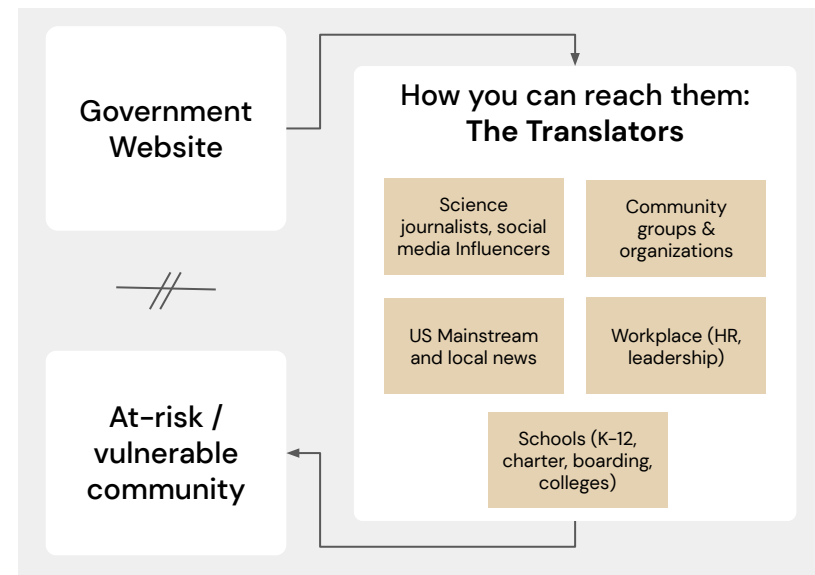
Government Website

How you can reach them:
**The Translators**

Science journalists, social media Influencers

Community groups & organizations

US Mainstream and local news

Workplace (HR, leadership)

Schools (K-12, charter, boarding, colleges)

At-risk / vulnerable community